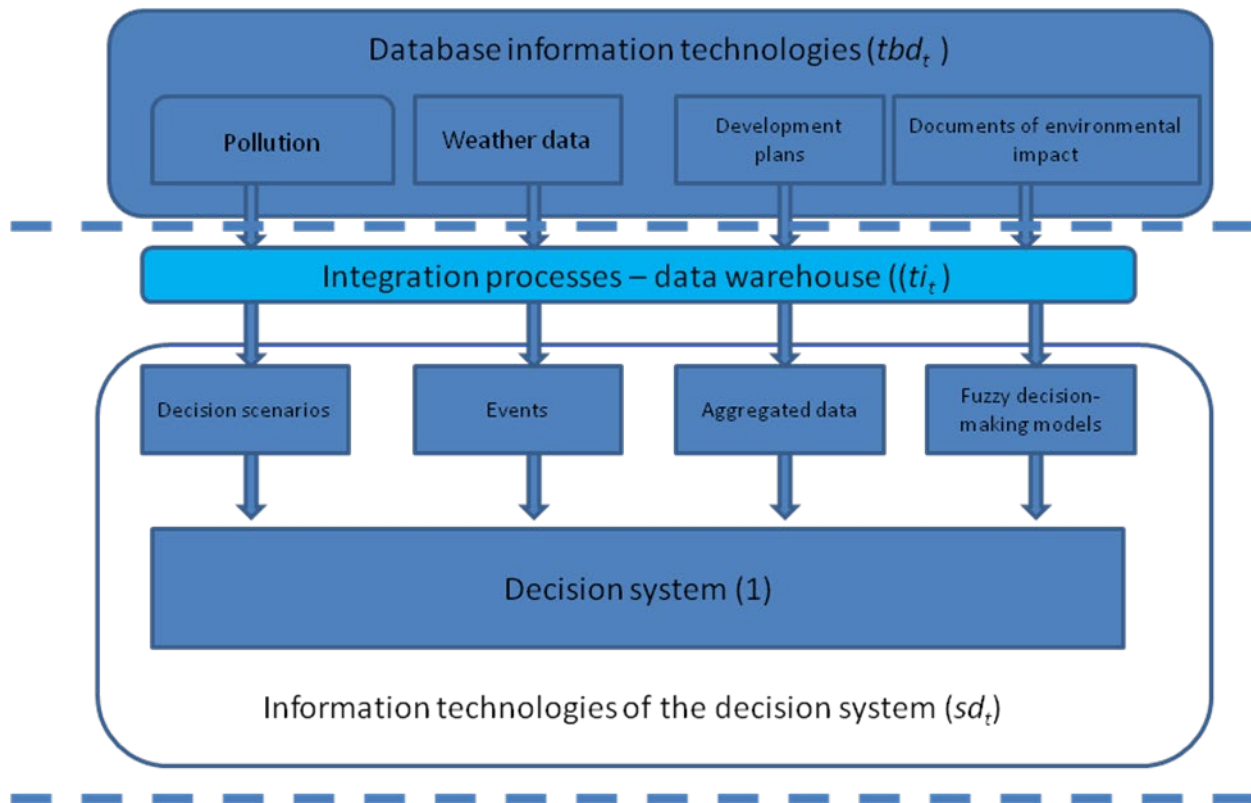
Database information technologies ($tbd_t$ )

Pollution

Weather data

Development plans

Documents of environmental impact

Integration processes – data warehouse (($ti_t$ )

Decision scenarios

Events

Aggregated data

Fuzzy decision-making models

Decision system (1)

Information technologies of the decision system ($sd_t$)